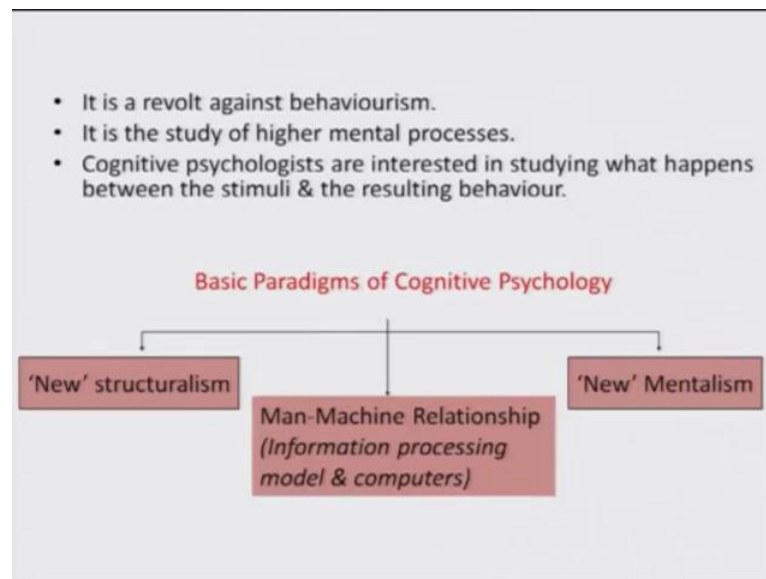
- It is a revolt against behaviourism.
- It is the study of higher mental processes.
- Cognitive psychologists are interested in studying what happens between the stimuli & the resulting behaviour.

Basic Paradigms of Cognitive Psychology

'New' structuralism

Man-Machine Relationship (Information processing model & computers)

'New' Mentalism